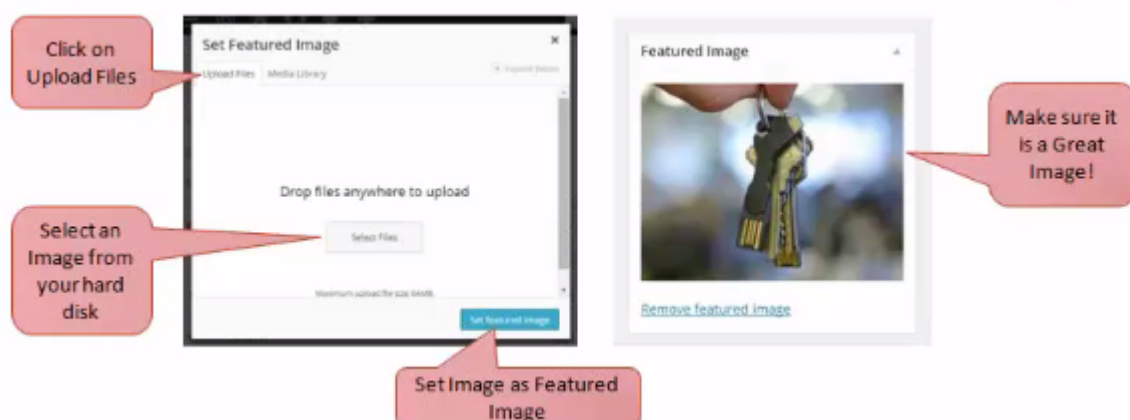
Click on Upload Files

Set Featured Image

×

Upload Files

Media Library

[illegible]

Drop files anywhere to upload

Select Files

Maximum upload file size: 64MB.

Set featured image

Select an Image from your hard disk

Set Image as Featured Image

Featured Image

Remove featured image

Make sure it is a Great Image!